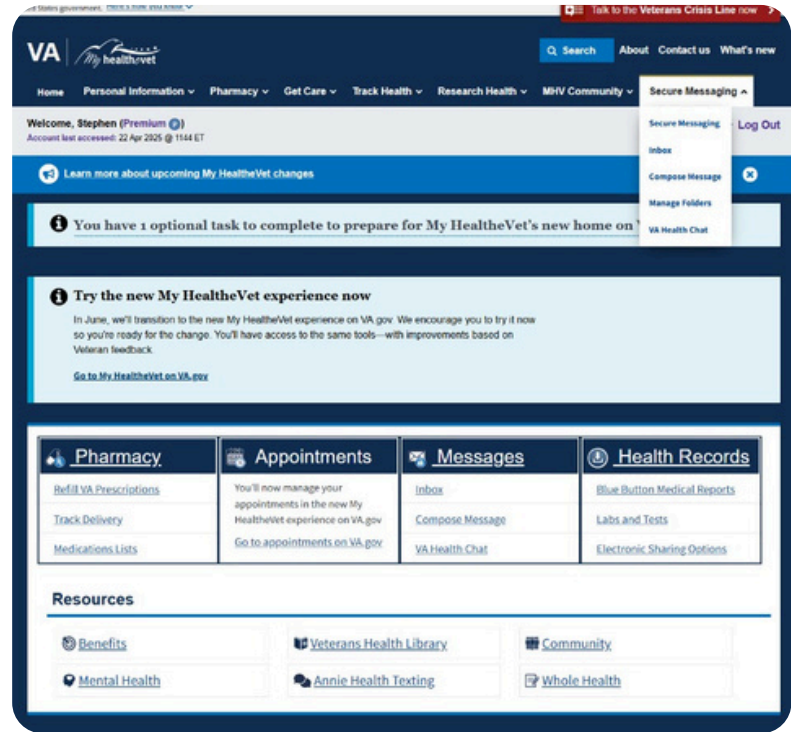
States government. Here's how you know

Talk to the Veterans Crisis Line now

VA My healthevet

Search About Contact us What's new

Home Personal Information Pharmacy Get Care Track Health Research Health MHV Community Secure Messaging

Welcome, Stephen (Premium)
Account last accessed: 22 Apr 2025 @ 1144 ET

Secure Messaging
Inbox
Compose Message
Manage Folders
VA Health Chat

Log Out

Learn more about upcoming My HealtheVet changes

You have 1 optional task to complete to prepare for My HealtheVet's new home on V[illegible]

Try the new My HealtheVet experience now

In June, we'll transition to the new My HealtheVet experience on VA.gov. We encourage you to try it now so you're ready for the change. You'll have access to the same tools—with improvements based on Veteran feedback.

Go to My HealtheVet on VA.gov

Pharmacy
Refill VA Prescriptions
Track Delivery
Medications Lists

Appointments
You'll now manage your appointments in the new My HealtheVet experience on VA.gov
Go to appointments on VA.gov

Messages
Inbox
Compose Message
VA Health Chat

Health Records
Blue Button Medical Reports
Labs and Tests
Electronic Sharing Options

Resources

Benefits
Veterans Health Library
Community
Mental Health
Annie Health Texting
Whole Health